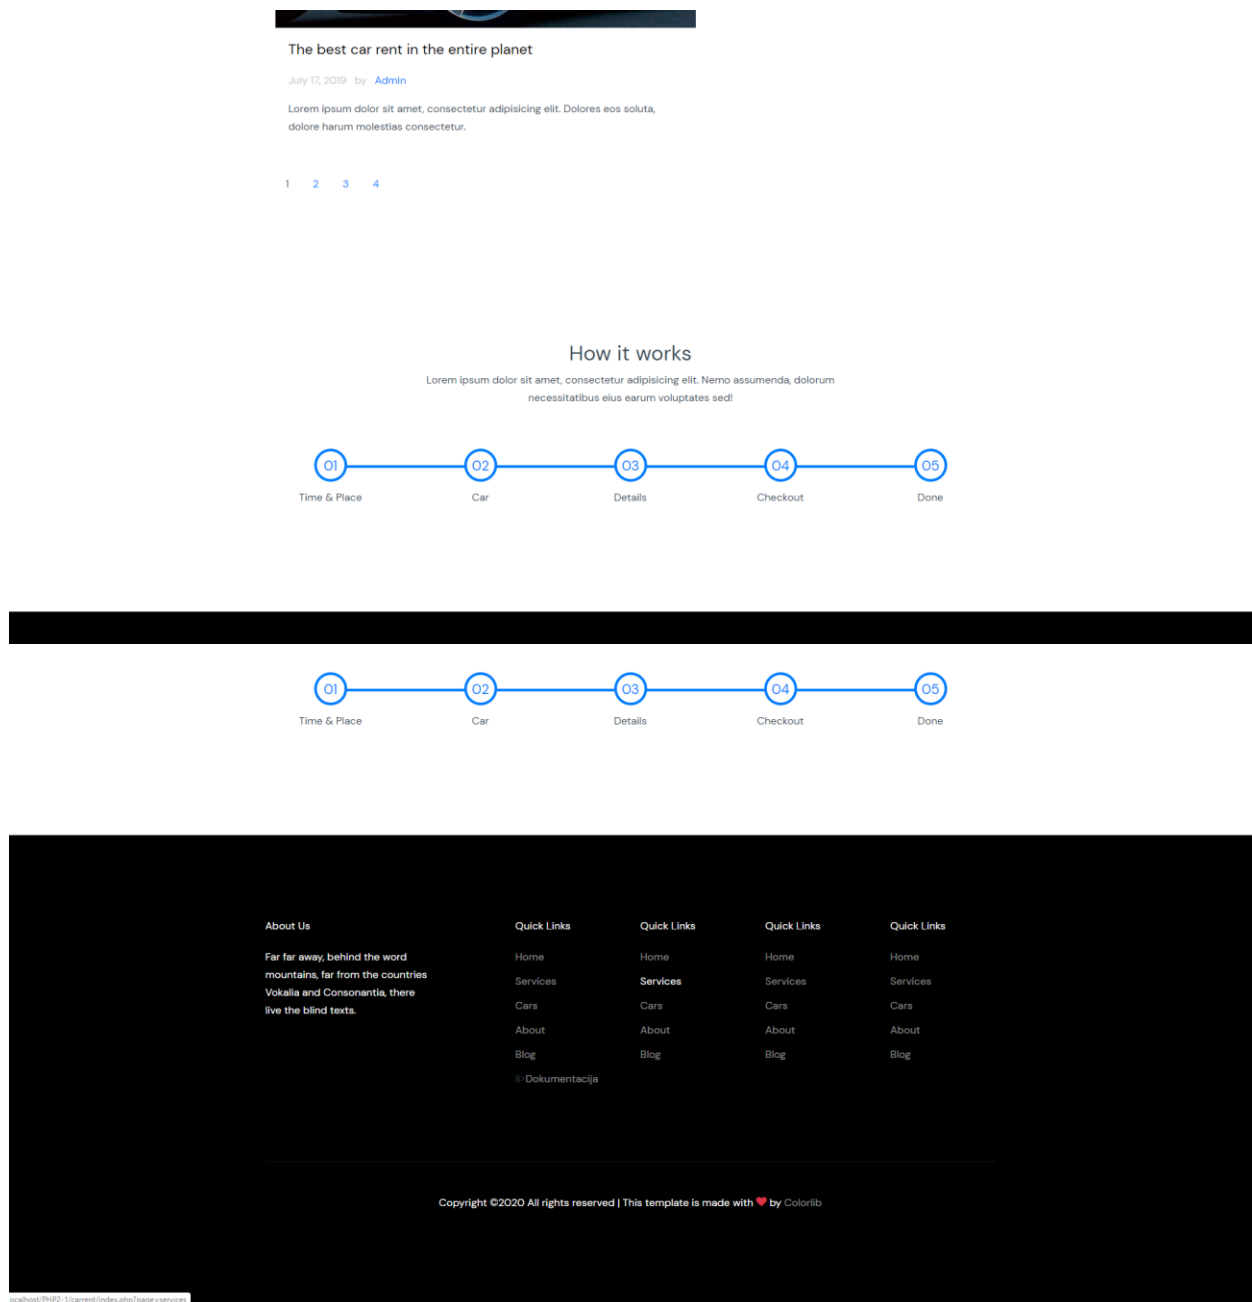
The best car rent in the entire planet

July 17, 2019 by Admin

Lorem ipsum dolor sit amet, consectetur adipisicing elit. Dolores eos soluta, dolore harum molestias consectetur.

1 2 3 4

How it works

Lorem ipsum dolor sit amet, consectetur adipisicing elit. Nemo assumenda, dolorum necessitatibus eius earum voluptates sed!

01 Time & Place
02 Car
03 Details
04 Checkout
05 Done

01 Time & Place
02 Car
03 Details
04 Checkout
05 Done

About Us

Far far away, behind the word mountains, far from the countries Vokalia and Consonantia, there live the blind texts.

Quick Links
Home
Services
Cars
About
Blog
li>Dokumentacija

Quick Links
Home
Services
Cars
About
Blog

Quick Links
Home
Services
Cars
About
Blog

Quick Links
Home
Services
Cars
About
Blog

Copyright ©2020 All rights reserved | This template is made with ❤ by Colorlib

ocalhost/PHP2-1/current/index.php?page=services